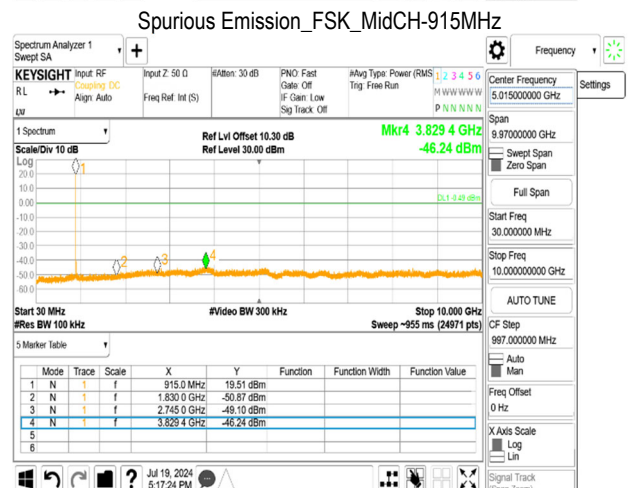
Spurious Emission_FSK_MidCH-915MHz

Spectrum Analyzer 1
Swept SA

Frequency

KEYSIGHT Input: RF
Coupling: DC
Align: Auto

Input Z: 50 Ω

Freq Ref: Int (S)

#Atten: 30 dB

PNO: Fast
Gate: Off
IF Gain: Low
Sig Track: Off

#Avg Type: Power (RMS)
Trig: Free Run

1 2 3 4 5 6
M W W W W W
P N N N N N

Center Frequency
5.015000000 GHz

Settings

Span
9.97000000 GHz

Swept Span
Zero Span

Full Span

Start Freq
30.000000 MHz

Stop Freq
10.000000000 GHz

AUTO TUNE

CF Step
997.000000 MHz

Auto
Man

Freq Offset
0 Hz

X Axis Scale
Log
Lin

Signal Track

1 Spectrum

Scale/Div 10 dB

Ref Lvl Offset 10.30 dB
Ref Level 30.00 dBm

Mkr4 3.829 4 GHz
-46.24 dBm

Log

20.0
10.0
0.00
-10.0
-20.0
-30.0
-40.0
-50.0
-60.0

DL1 -8.49 dBm

1 2 3 4

Start 30 MHz
#Res BW 100 kHz

#Video BW 300 kHz

Stop 10.000 GHz
Sweep ~955 ms (24971 pts)

5 Marker Table

| | Mode | Trace | Scale | X | Y | Function | Function Width | Function Value |
|---|---|---|---|---|---|---|---|---|
| 1 | N | 1 | f | 915.0 MHz | 19.51 dBm | | | |
| 2 | N | 1 | f | 1.830 0 GHz | -50.87 dBm | | | |
| 3 | N | 1 | f | 2.745 0 GHz | -49.10 dBm | | | |
| 4 | N | 1 | f | 3.829 4 GHz | -46.24 dBm | | | |
| 5 | | | | | | | | |
| 6 | | | | | | | | |

Jul 19, 2024
5:17:24 PM